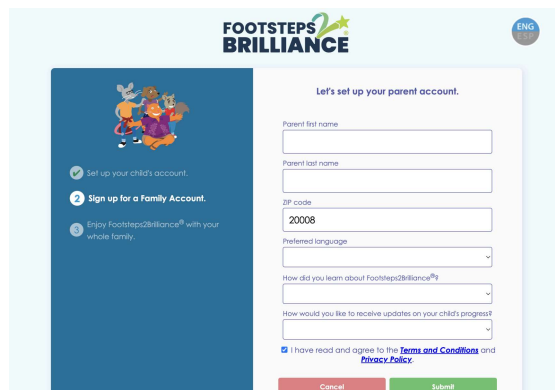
FOOTSTEPS 2 BRILLIANCE

ENG
ESP

Set up your child's account.

2 Sign up for a Family Account.

3 Enjoy Footsteps2Brilliance® with your whole family.

Let's set up your parent account.

Parent first name

Parent last name

ZIP code
20008

Preferred language

How did you learn about Footsteps2Brilliance®?

How would you like to receive updates on your child's progress?

I have read and agree to the Terms and Conditions and Privacy Policy.

Cancel

Submit